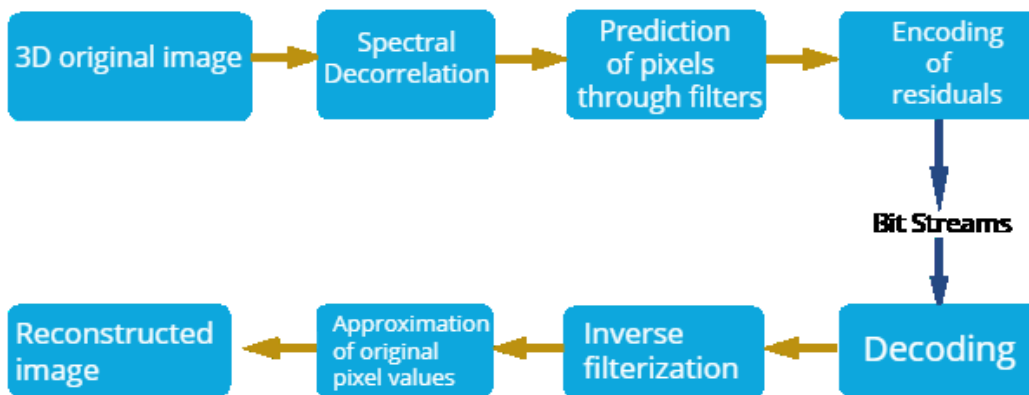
3D original image

Spectral Decorrelation

Prediction of pixels through filters

Encoding of residuals

Bit Streams

Decoding

Inverse filterization

Approximation of original pixel values

Reconstructed image